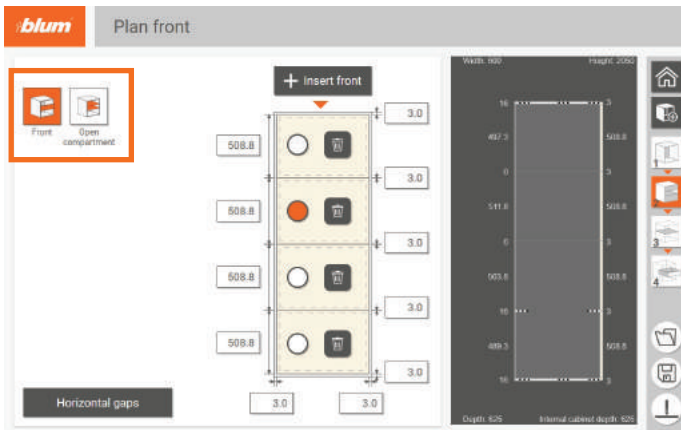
blum

Plan front

Front

Open compartment

+ Insert front

3.0

508.8

3.0

508.8

3.0

508.8

3.0

508.8

3.0

3.0

3.0

Horizontal gaps

Width: 600

Height: 2050

16

3

497.3

508.8

0

3

511.8

508.8

0

3

503.8

508.8

16

3

489.3

508.8

16

3

Depth: 625

Internal cabinet depth: 625

1

2

3

4